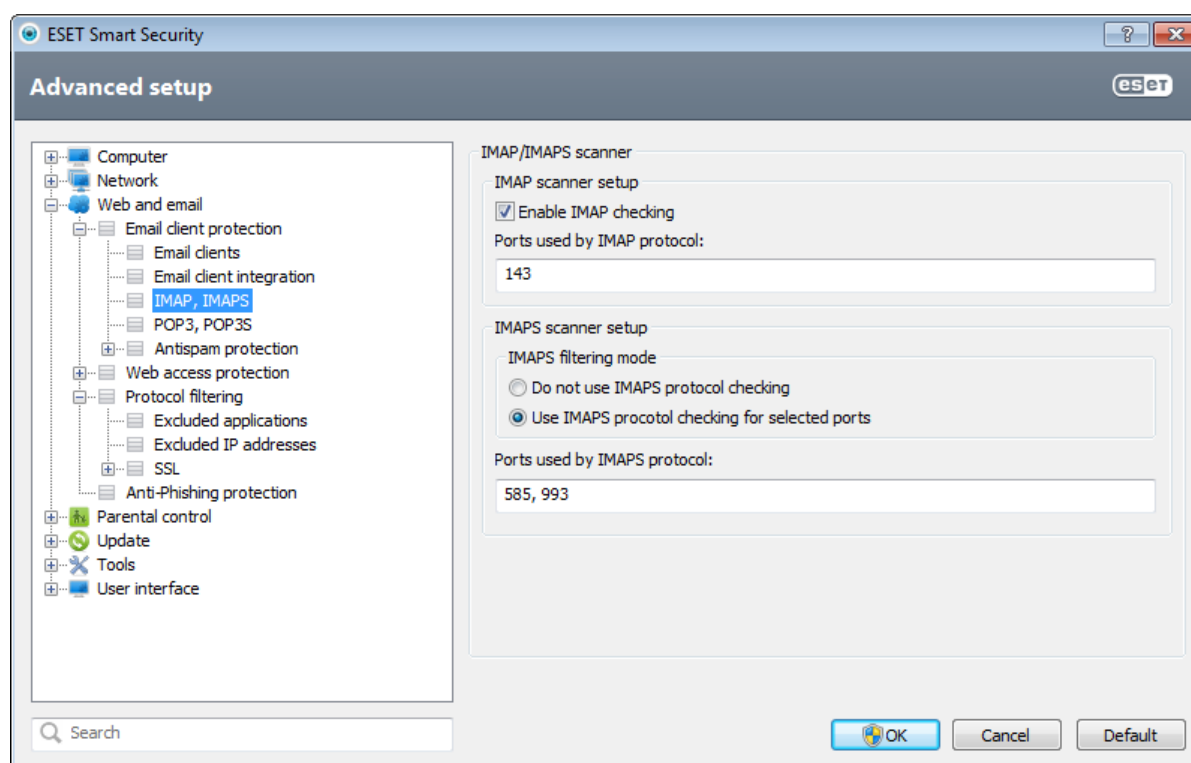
ESET Smart Security

?

Advanced setup

eset

Computer
Network
Web and email
Email client protection
Email clients
Email client integration
IMAP, IMAPS
POP3, POP3S
Antispam protection
Web access protection
Protocol filtering
Excluded applications
Excluded IP addresses
SSL
Anti-Phishing protection
Parental control
Update
Tools
User interface

IMAP/IMAPS scanner
IMAP scanner setup
Enable IMAP checking
Ports used by IMAP protocol:
143

IMAPS scanner setup
IMAPS filtering mode
Do not use IMAPS protocol checking
Use IMAPS procotol checking for selected ports
Ports used by IMAPS protocol:
585, 993

Search

OK
Cancel
Default